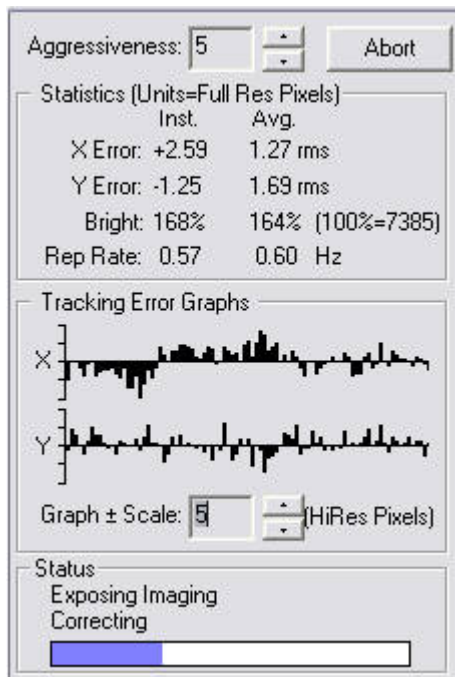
Aggressiveness: 5

Abort

Statistics (Units=Full Res Pixels)

| | Inst. | Avg. | |
|---|---|---|---|
| X Error: | +2.59 | 1.27 rms | |
| Y Error: | -1.25 | 1.69 rms | |
| Bright: | 168% | 164% | (100%=7385) |
| Rep Rate: | 0.57 | 0.60 Hz | |

Tracking Error Graphs

X

Y

Graph ± Scale: 5 (HiRes Pixels)

Status

Exposing Imaging

Correcting